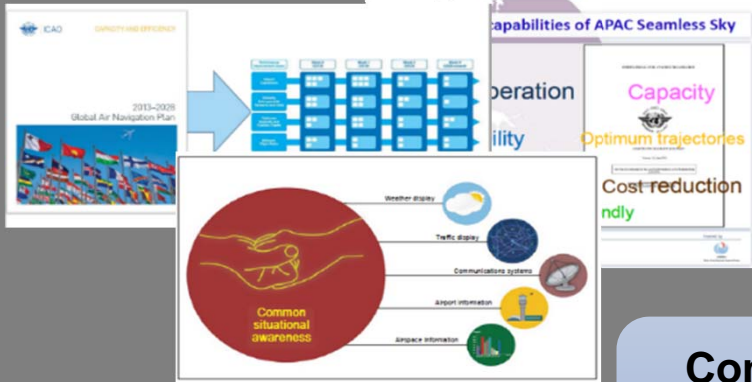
ICAO
CAPACITY AND EFFICIENCY
2013–2028
Global Air Navigation Plan

capabilities of APAC Seamless Sky
peration
ility
Capacity
Optimum trajectories
Cost reduction
ndly

Weather display
Traffic display
Communications systems
Airport information
Airspace information
Common situational awareness

Co